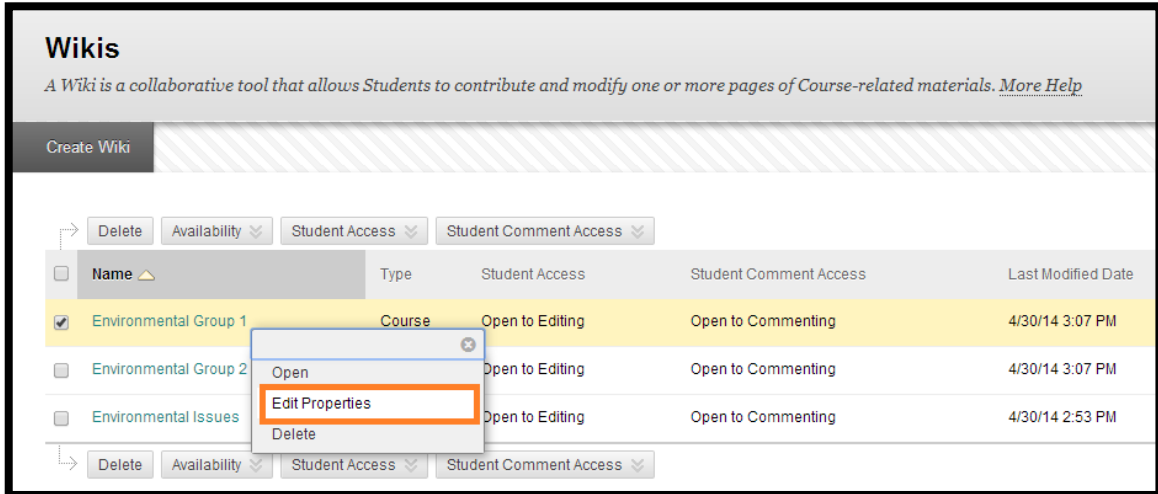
Wikis

A Wiki is a collaborative tool that allows Students to contribute and modify one or more pages of Course-related materials. More Help

Create Wiki

Delete Availability Student Access Student Comment Access

| | Name | Type | Student Access | Student Comment Access | Last Modified Date |
|---|---|---|---|---|---|
| ☑ | Environmental Group 1 | Course | Open to Editing | Open to Commenting | 4/30/14 3:07 PM |
| ☐ | Environmental Group 2 | | Open to Editing | Open to Commenting | 4/30/14 3:07 PM |
| ☐ | Environmental Issues | | Open to Editing | Open to Commenting | 4/30/14 2:53 PM |

Open
Edit Properties
Delete

Delete Availability Student Access Student Comment Access